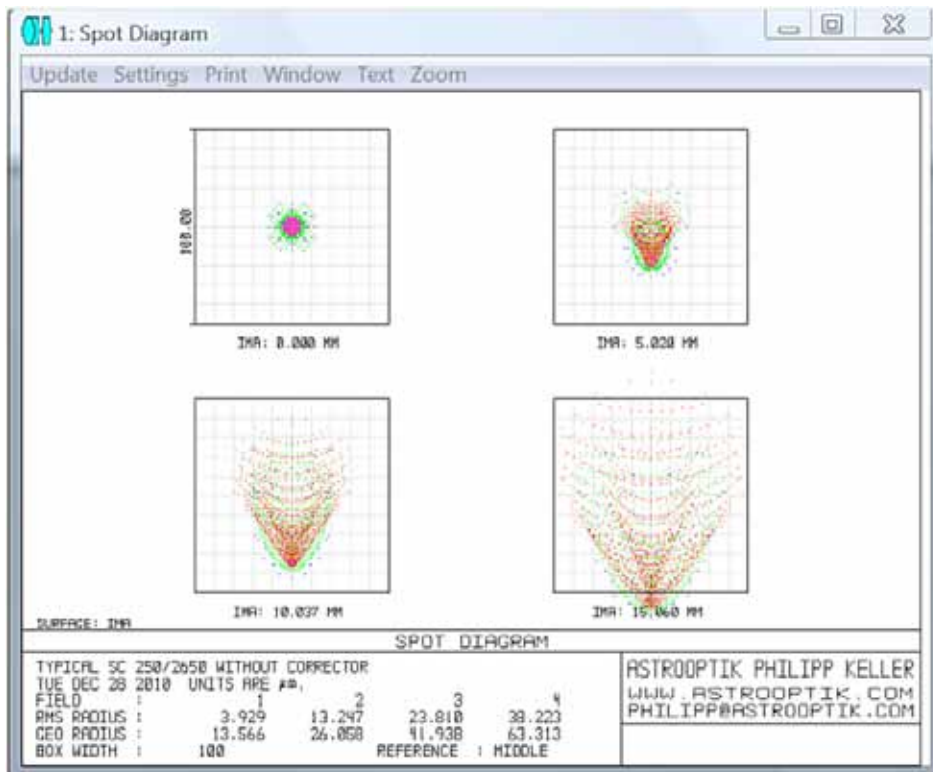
1: Spot Diagram

Update Settings Print Window Text Zoom

100.00

IMA: 0.000 MM

IMA: 5.020 MM

IMA: 10.037 MM

IMA: 15.060 MM

SURFACE: IMA

SPOT DIAGRAM

TYPICAL SC 250/2650 WITHOUT CORRECTOR
TUE DEC 28 2010 UNITS ARE µm.

| FIELD | : | 1 | 2 | 3 | 4 |
|---|---|---|---|---|---|
| RMS RADIUS | : | 3.929 | 13.247 | 23.810 | 38.223 |
| GEO RADIUS | : | 13.566 | 26.058 | 41.938 | 63.313 |

BOX WIDTH : 100 REFERENCE : MIDDLE

ASTROOPTIK PHILIPP KELLER
WWW.ASTROOPTIK.COM
PHILIPP@ASTROOPTIK.COM